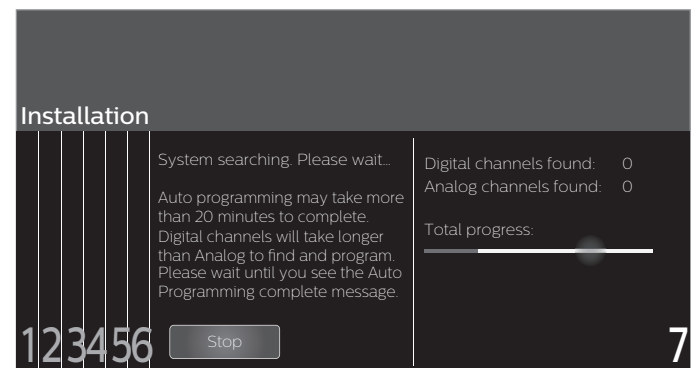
Installation

System searching. Please wait...

Auto programming may take more than 20 minutes to complete. Digital channels will take longer than Analog to find and program. Please wait until you see the Auto Programming complete message.

Digital channels found: 0
Analog channels found: 0

Total progress:

1 2 3 4 5 6

Stop

7